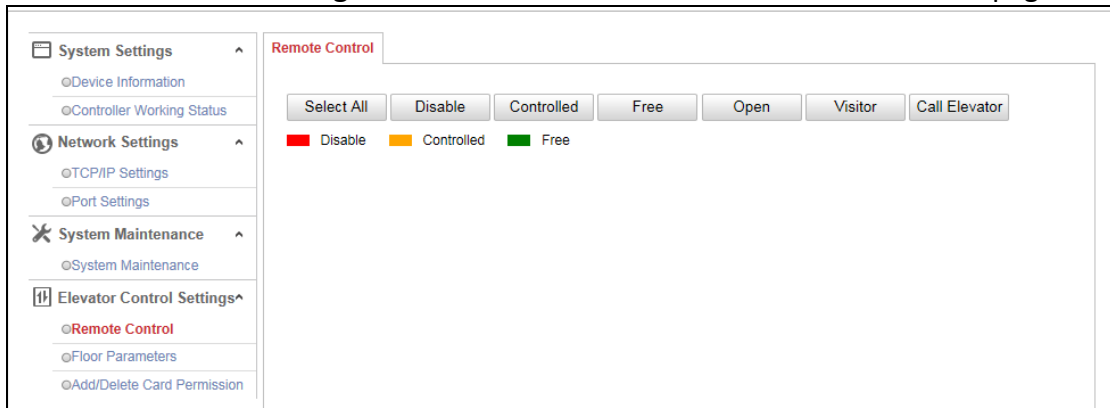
System Settings ^
Device Information
Controller Working Status
Network Settings ^
TCP/IP Settings
Port Settings
System Maintenance ^
System Maintenance
Elevator Control Settings^
Remote Control
Floor Parameters
Add/Delete Card Permission

Remote Control

Select All | Disable | Controlled | Free | Open | Visitor | Call Elevator

Disable Controlled Free